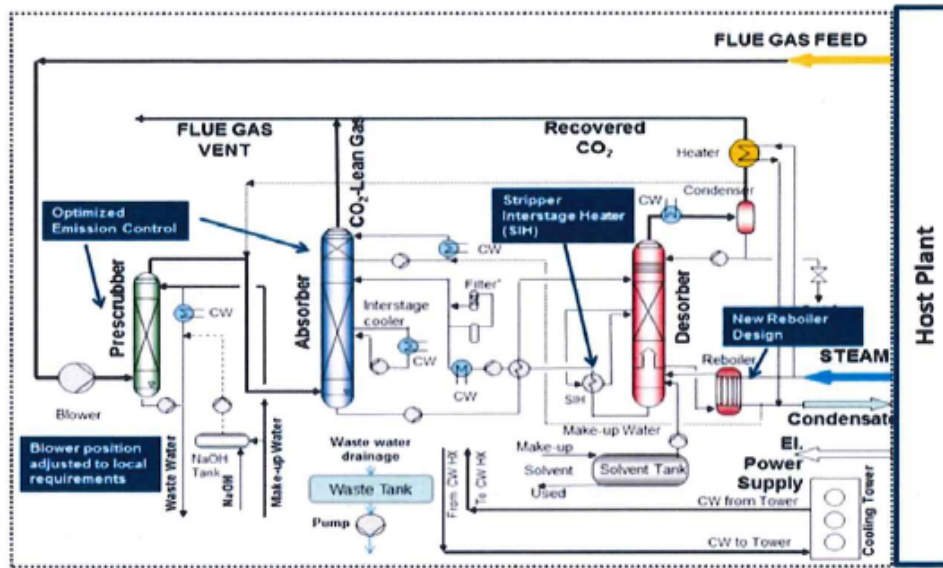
FLUE GAS FEED

FLUE GAS VENT

$CO_2$-Lean Gas

Recovered $CO_2$

Heater

Condenser

CW

Optimized Emission Control

Stripper Interstage Heater (SIH)

CW

Filter*

Interstage cooler

CW

CW

CW

Prescrubber

Absorber

Desorber

New Reboiler Design

Reboiler

STEAM

Host Plant

Blower

SIH

Condensate

Blower position adjusted to local requirements

Waste Water

NaOH Tank

NaOH

Make-up Water

Waste water drainage

Waste Tank

Pump

Make-up Water

From CW HX

To CW HX

Make-up

Solvent

Used

Solvent Tank

El. Power Supply

CW from Tower

Cooling Tower

CW to Tower